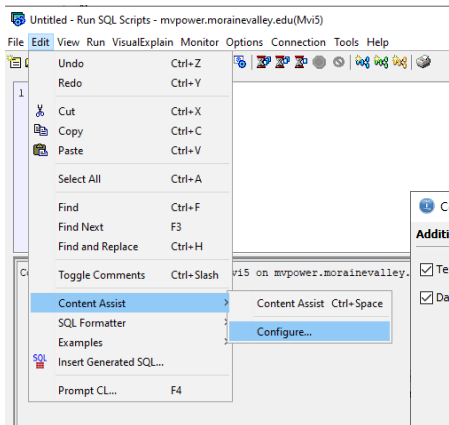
Untitled - Run SQL Scripts - mvpower.morainevalley.edu(Mvi5)

File Edit View Run VisualExplain Monitor Options Connection Tools Help

1

Undo Ctrl+Z
Redo Ctrl+Y
Cut Ctrl+X
Copy Ctrl+C
Paste Ctrl+V
Select All Ctrl+A
Find Ctrl+F
Find Next F3
Find and Replace Ctrl+H
Toggle Comments Ctrl+Slash
Content Assist
SQL Formatter
Examples
Insert Generated SQL...
Prompt CL... F4

Content Assist Ctrl+Space
Configure...

Co vi5 on mvpower.morainevalley.

C
Additi
Te
Da